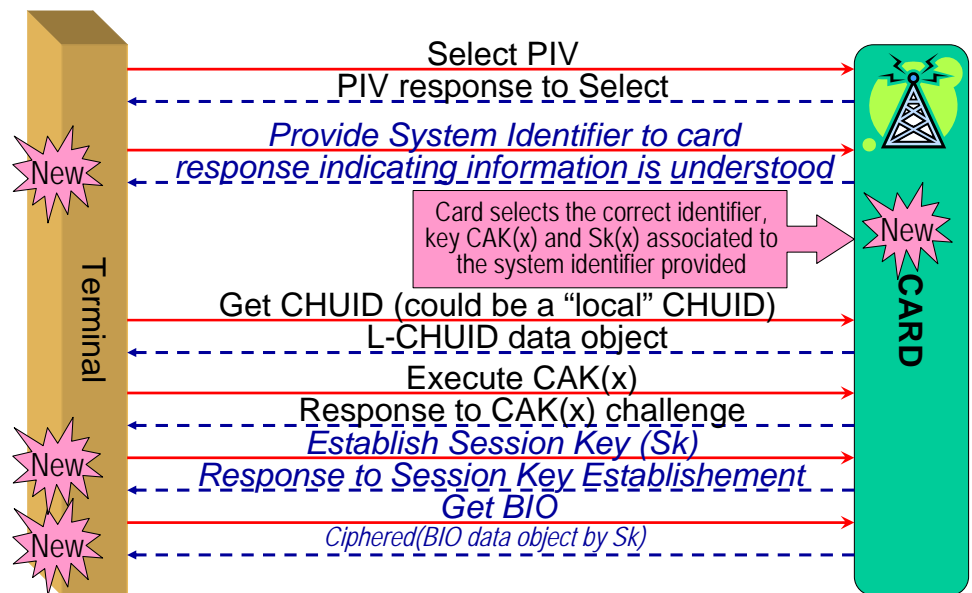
Terminal

CARD

Select PIV

PIV response to Select

New

Provide System Identifier to card

response indicating information is understood

Card selects the correct identifier, key CAK(x) and Sk(x) associated to the system identifier provided

New

Get CHUID (could be a “local” CHUID)

L-CHUID data object

Execute CAK(x)

Response to CAK(x) challenge

New

Establish Session Key (Sk)

Response to Session Key Establishement

New

Get BIO

Ciphered(BIO data object by Sk)